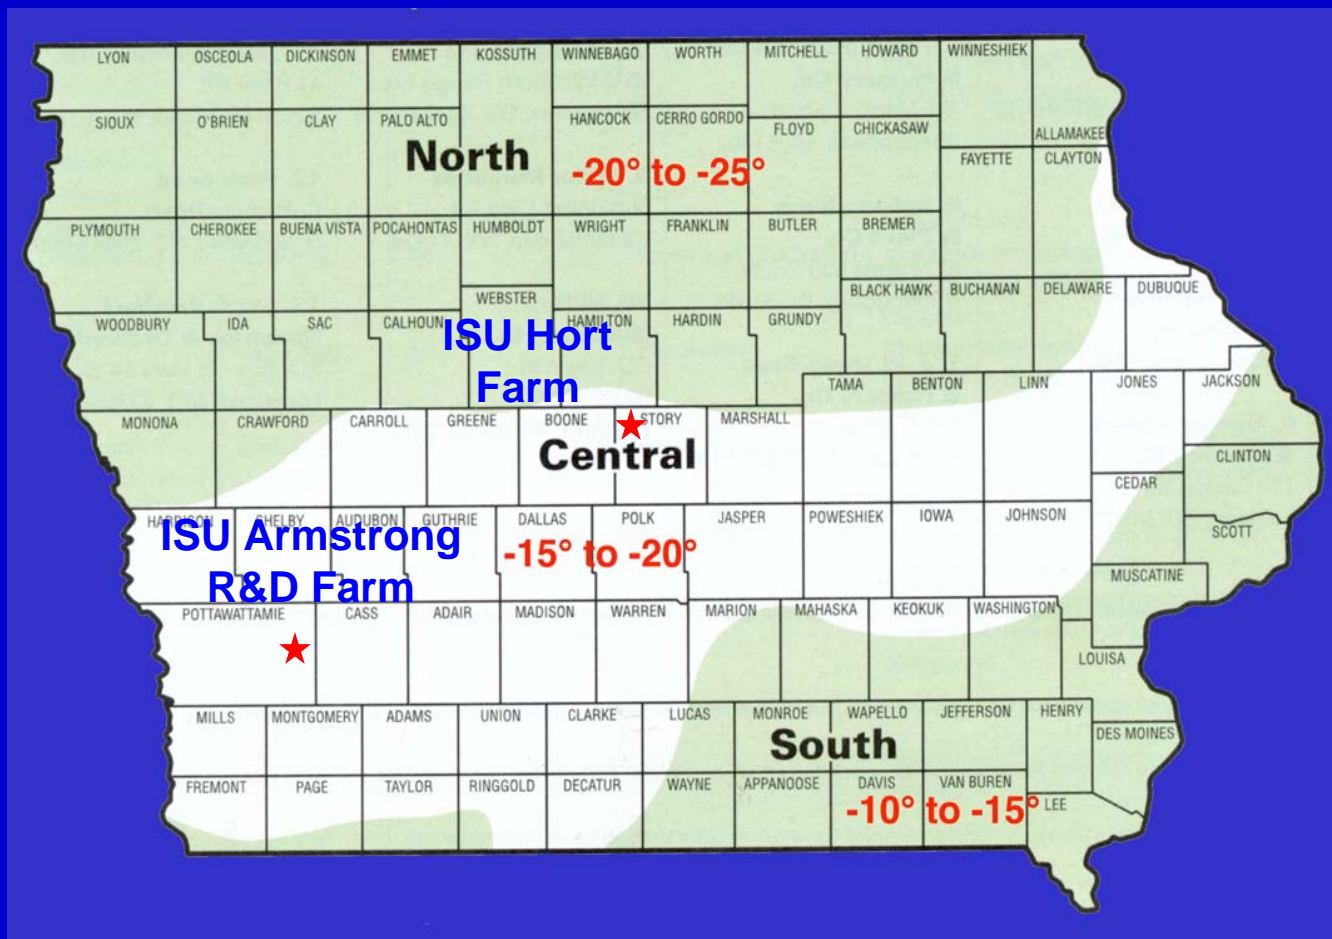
LYON OSCEOLA DICKINSON EMMET KOSSUTH WINNEBAGO WORTH MITCHELL HOWARD WINNESHIEK

SIOUX O'BRIEN CLAY PALO ALTO HANCOCK CERRO GORDO FLOYD CHICKASAW ALLAMAKEE

North

-20° to -25°

FAYETTE CLAYTON

PLYMOUTH CHEROKEE BUENA VISTA POCAHONTAS HUMBOLDT WRIGHT FRANKLIN BUTLER BREMER

WEBSTER BLACK HAWK BUCHANAN DELAWARE DUBUQUE

WOODBURY IDA SAC CALHOUN HAMILTON HARDIN GRUNDY

ISU Hort Farm

TAMA BENTON LINN JONES JACKSON

MONONA CRAWFORD CARROLL GREENE BOONE STORY MARSHALL

Central

CLINTON

CEDAR

HARRISON SHELBY AUDUBON GUTHRIE DALLAS POLK JASPER POWESHIEK IOWA JOHNSON

ISU Armstrong R&D Farm

-15° to -20°

SCOTT

MUSCATINE

POTTAWATTAMIE CASS ADAIR MADISON WARREN MARION MAHASKA KEOKUK WASHINGTON

LOUISA

MILLS MONTGOMERY ADAMS UNION CLARKE LUCAS MONROE WAPELLO JEFFERSON HENRY

South

DES MOINES

FREMONT PAGE TAYLOR RINGGOLD DECATUR WAYNE APPANOOSE DAVIS VAN BUREN LEE

-10° to -15°